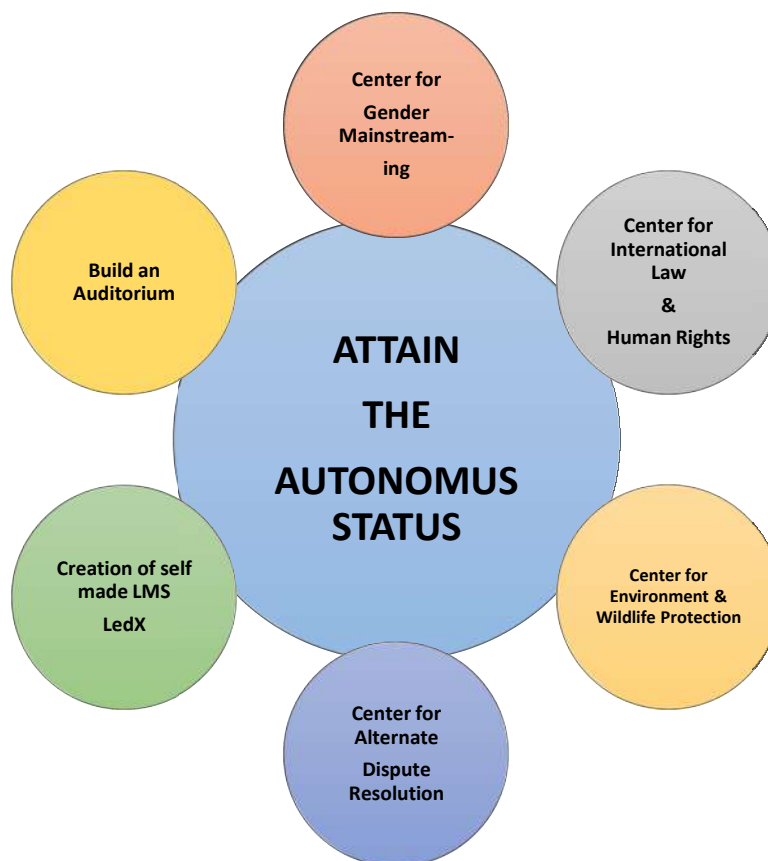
Center for Gender Mainstreaming

Center for International Law & Human Rights

Center for Environment & Wildlife Protection

Center for Alternate Dispute Resolution

Creation of self made LMS LedX

Build an Auditorium

ATTAIN THE AUTONOMUS STATUS